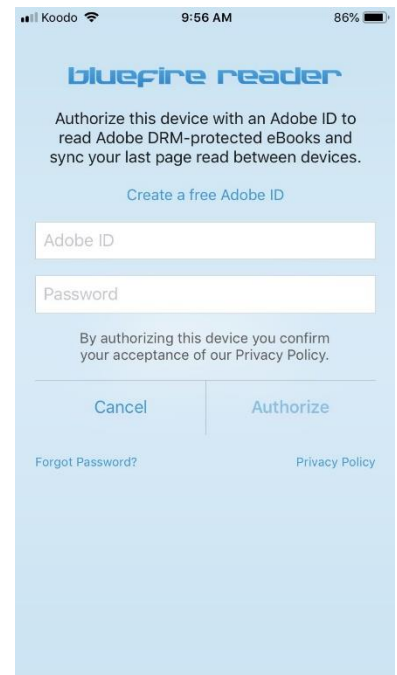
Koodo 9:56 AM 86%

bluefire reader

Authorize this device with an Adobe ID to read Adobe DRM-protected eBooks and sync your last page read between devices.

Create a free Adobe ID

Adobe ID

Password

By authorizing this device you confirm your acceptance of our Privacy Policy.

Cancel

Authorize

Forgot Password?

Privacy Policy